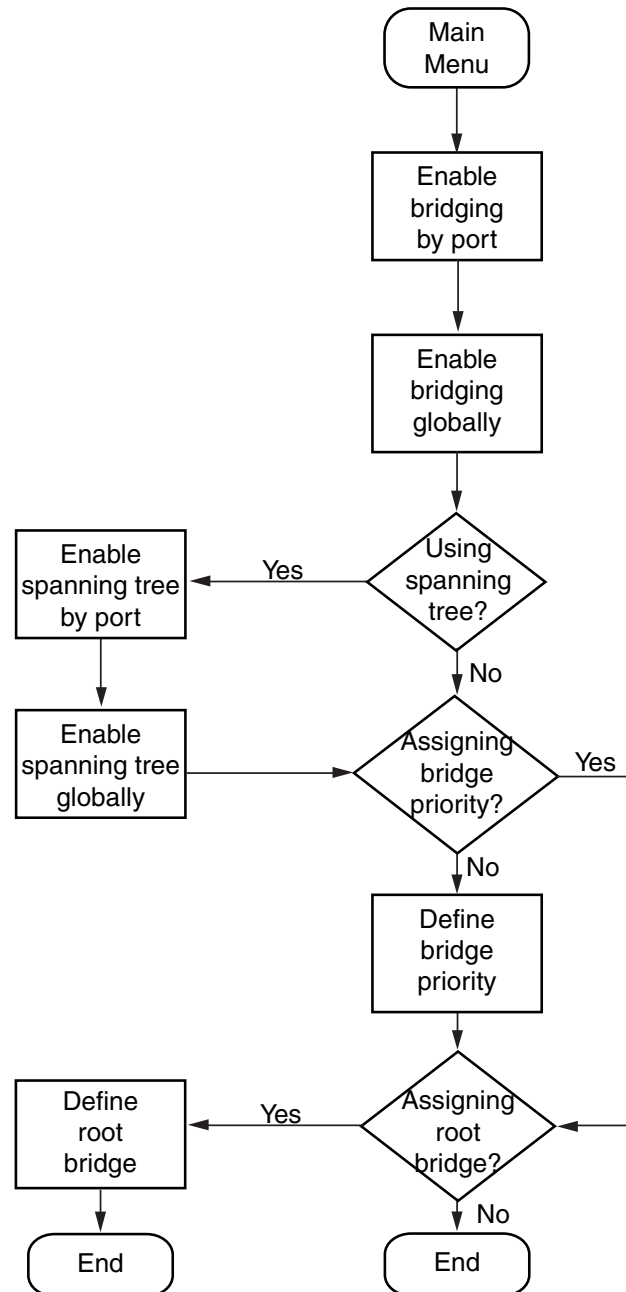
Main Menu

Enable bridging by port

Enable bridging globally

Using spanning tree?

Yes

Enable spanning tree by port

Enable spanning tree globally

No

Assigning bridge priority?

Yes

No

Define bridge priority

Assigning root bridge?

Yes

Define root bridge

End

No

End